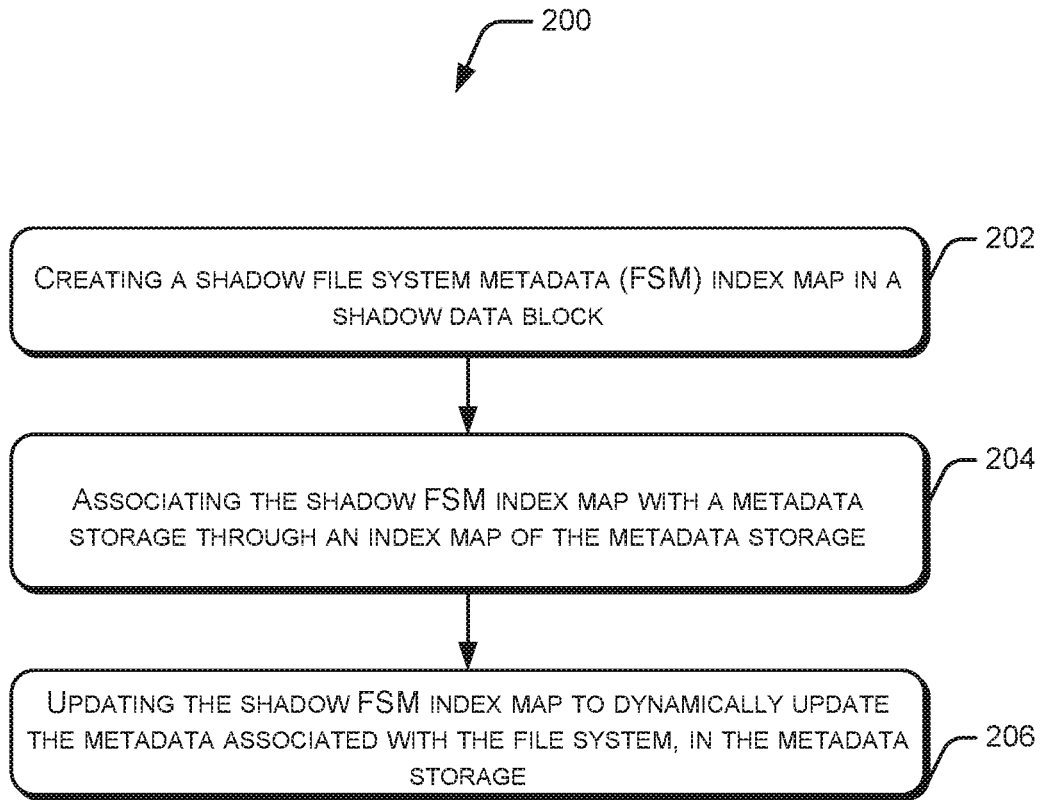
200

202

Creating a shadow file system metadata (FSM) index map in a shadow data block

204

Associating the shadow FSM index map with a metadata storage through an index map of the metadata storage

Updating the shadow FSM index map to dynamically update the metadata associated with the file system, in the metadata storage

206